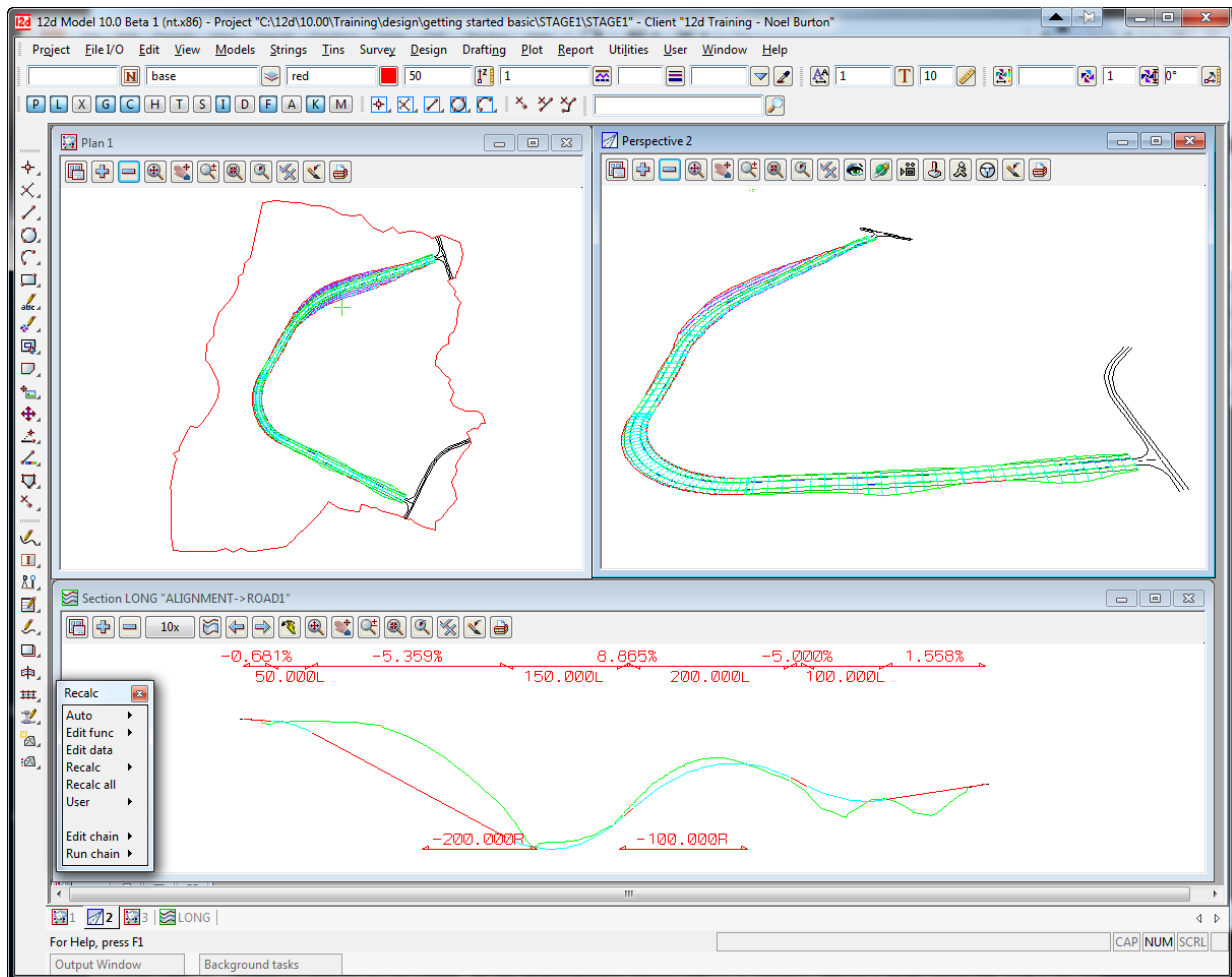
12d Model 10.0 Beta 1 (nt.x86) - Project "C:\12d\10.00\Training\design\getting started basic\STAGE1\STAGE1" - Client "12d Training - Noel Burton"

Project File I/O Edit View Models Strings Tins Survey Design Drafting Plot Report Utilities User Window Help

N base red 50 1 1 T 10 1 0°

P L X G C H T S I D F A K M

Plan 1

Perspective 2

Section LONG "ALIGNMENT->ROAD1"

10x

-0.681% -5.359% 8.865% -5.000% 1.558%
50.000L 150.000L 200.000L 100.000L

-200.000R -100.000R

Recalc
Auto
Edit func
Edit data
Recalc
Recalc all
User
Edit chain
Run chain

1 2 3 LONG

For Help, press F1

CAP NUM SCRL

Output Window Background tasks